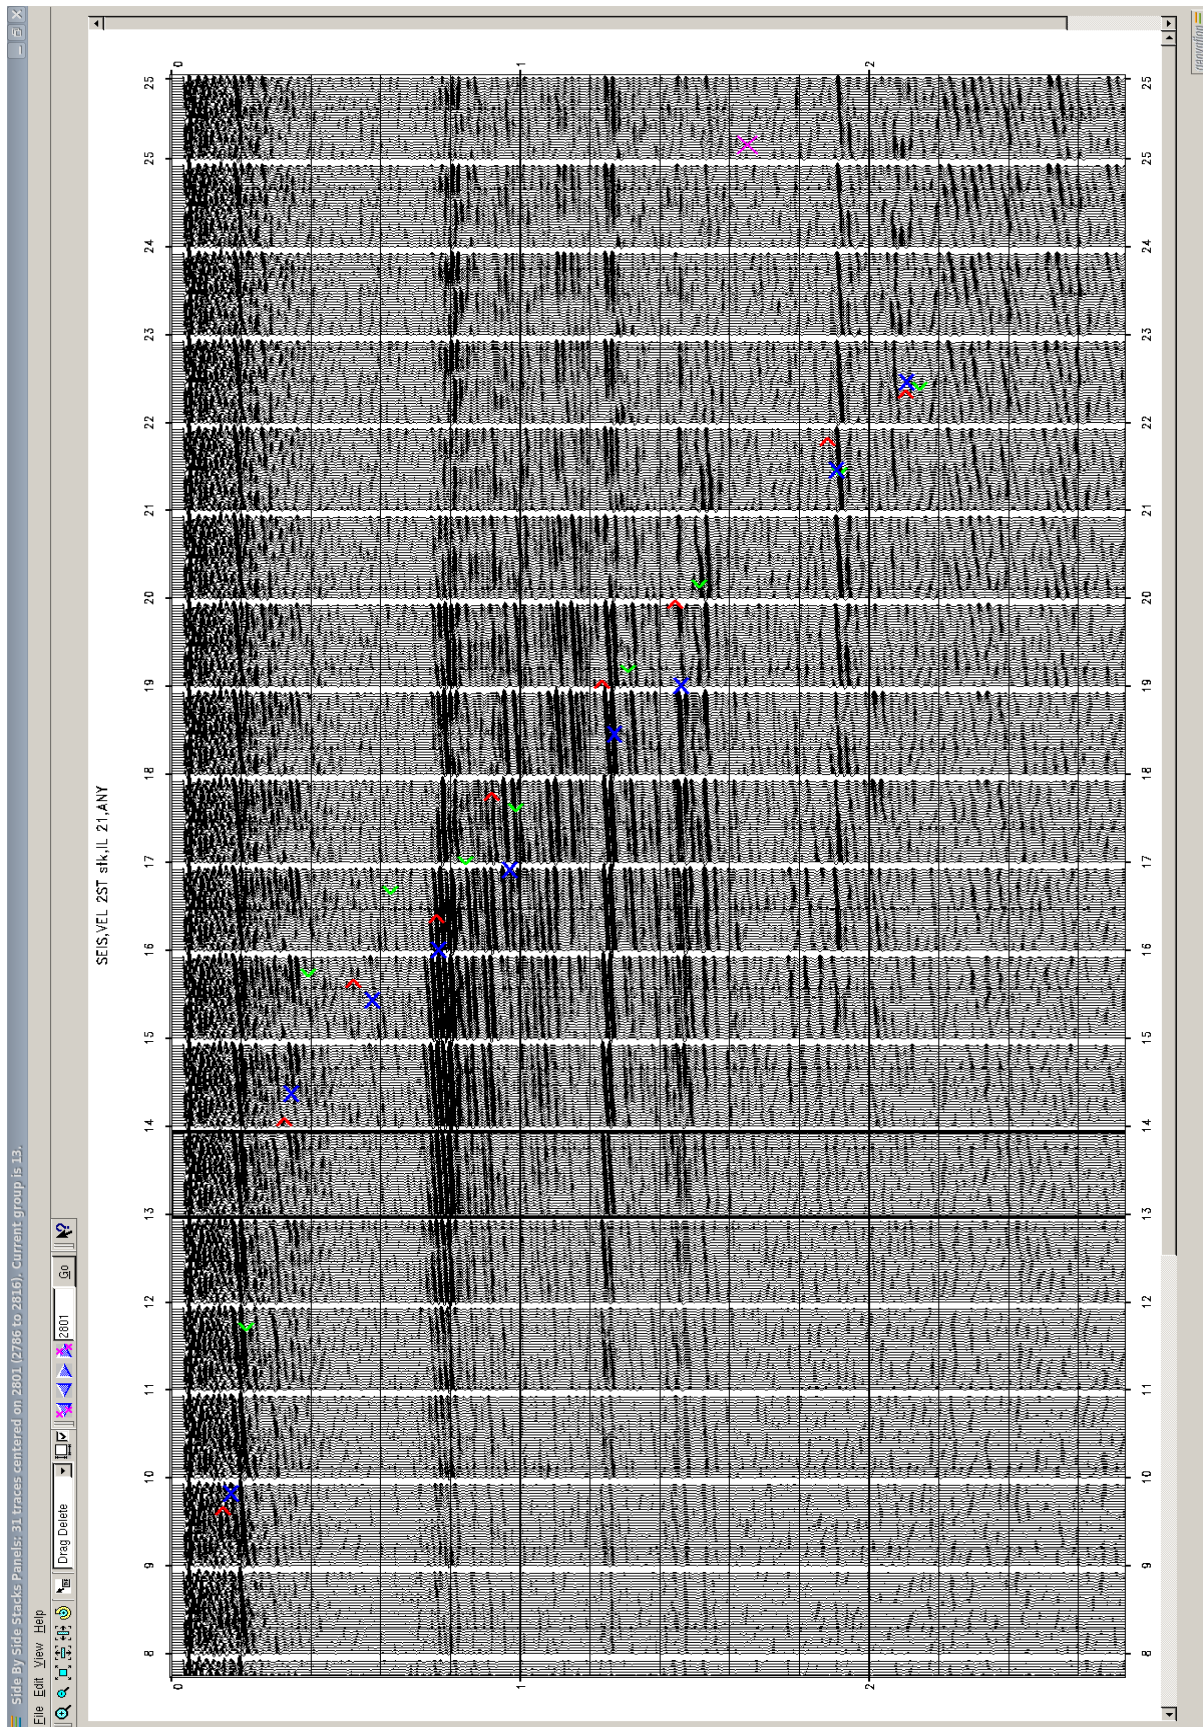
Side By Side Stacks Panels; 31 traces centered on 2801 (2786 to 2816). Current group is 13.

File Edit View Help

Drag Delete

2801

Go

SEIS,VEL 2ST stk,IL 21,ANY

0
1
2

8
9
10
11
12
13
14
15
16
17
18
19
20
21
22
23
24
25
25

0
1
2

8
9
10
11
12
13
14
15
16
17
18
19
20
21
22
23
24
25
25